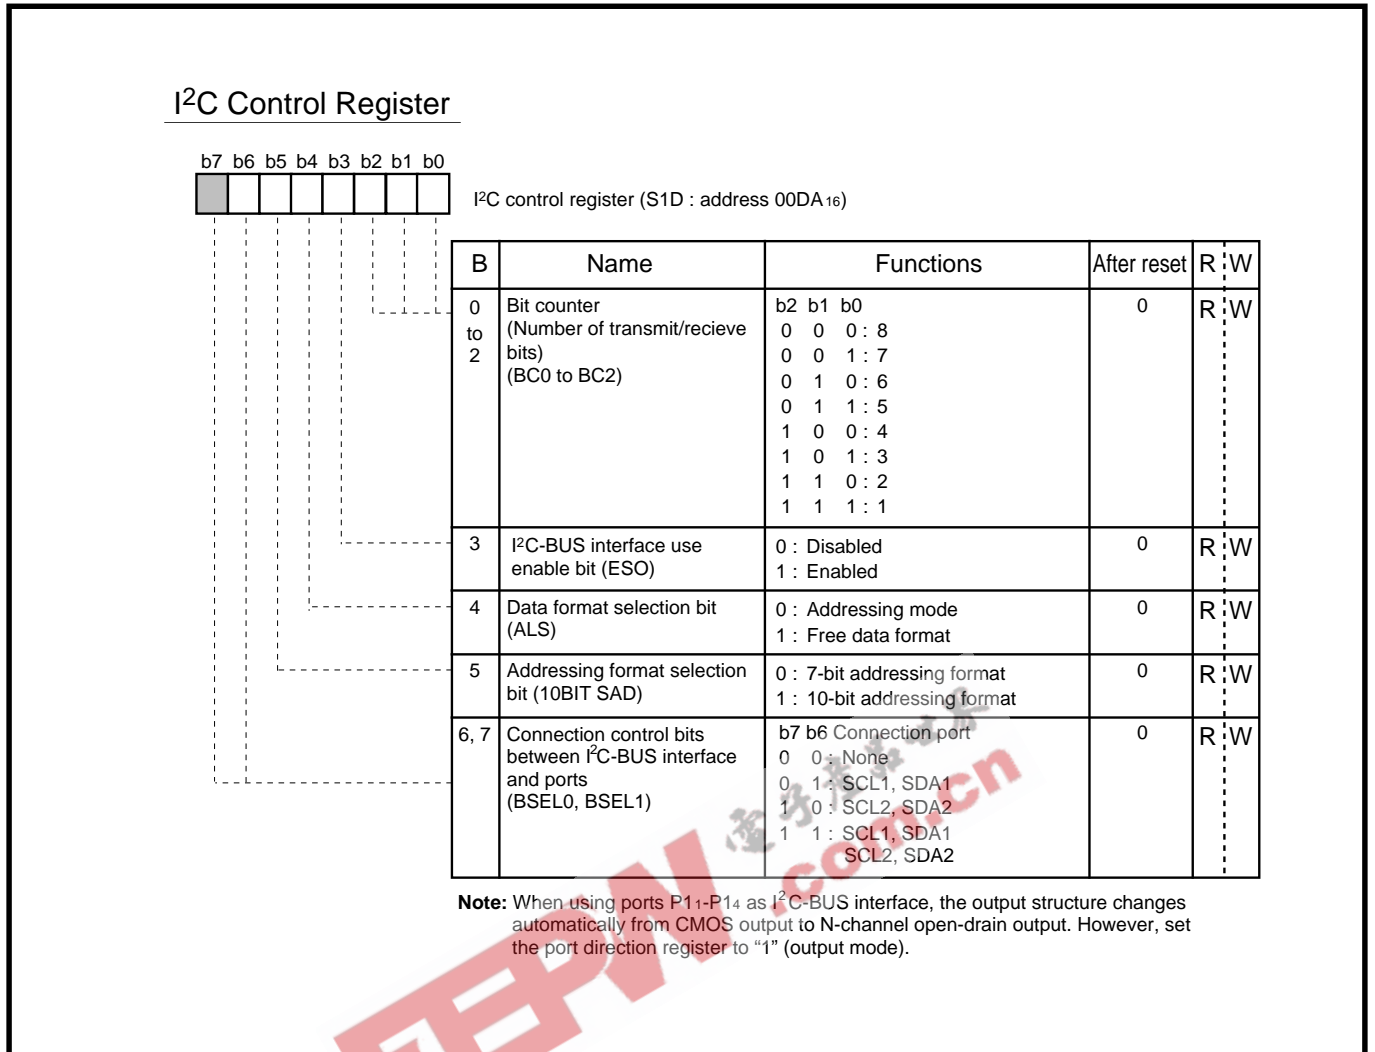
I$^2$C Control Register

b7 b6 b5 b4 b3 b2 b1 b0

I$^2$C control register (S1D : address 00DA$_{16}$)

| B | Name | Functions | After reset | R W |
|---|---|---|---|---|
| 0 to 2 | Bit counter (Number of transmit/recieve bits) (BC0 to BC2) | b2 b1 b0<br>0 0 0 : 8<br>0 0 1 : 7<br>0 1 0 : 6<br>0 1 1 : 5<br>1 0 0 : 4<br>1 0 1 : 3<br>1 1 0 : 2<br>1 1 1 : 1 | 0 | R W |
| 3 | I$^2$C-BUS interface use enable bit (ESO) | 0 : Disabled<br>1 : Enabled | 0 | R W |
| 4 | Data format selection bit (ALS) | 0 : Addressing mode<br>1 : Free data format | 0 | R W |
| 5 | Addressing format selection bit (10BIT SAD) | 0 : 7-bit addressing format<br>1 : 10-bit addressing format | 0 | R W |
| 6, 7 | Connection control bits between I$^2$C-BUS interface and ports (BSEL0, BSEL1) | b7 b6 Connection port<br>0 0 : None<br>0 1 : SCL1, SDA1<br>1 0 : SCL2, SDA2<br>1 1 : SCL1, SDA1<br>SCL2, SDA2 | 0 | R W |

Note: When using ports P1$_1$-P1$_4$ as I$^2$C-BUS interface, the output structure changes automatically from CMOS output to N-channel open-drain output. However, set the port direction register to “1” (output mode).

EPW com.cn